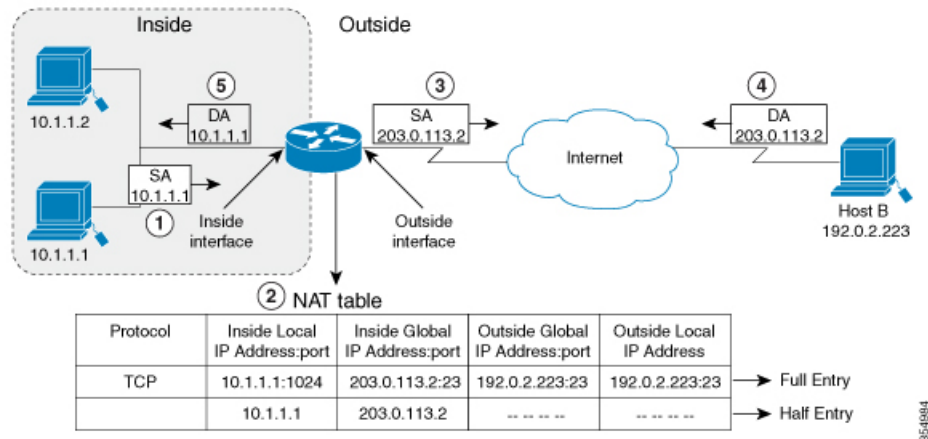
Inside

Outside

10.1.1.2

5

DA
10.1.1.1

3

SA
203.0.113.2

4

DA
203.0.113.2

Internet

SA
10.1.1.1

1

Inside interface

Outside interface

10.1.1.1

Host B
192.0.2.223

2 NAT table

| Protocol | Inside Local IP Address:port | Inside Global IP Address:port | Outside Global IP Address:port | Outside Local IP Address |
|---|---|---|---|---|
| TCP | 10.1.1.1:1024 | 203.0.113.2:23 | 192.0.2.223:23 | 192.0.2.223:23 |
| | 10.1.1.1 | 203.0.113.2 | -- -- -- -- | -- -- -- -- |

Full Entry

Half Entry

354984